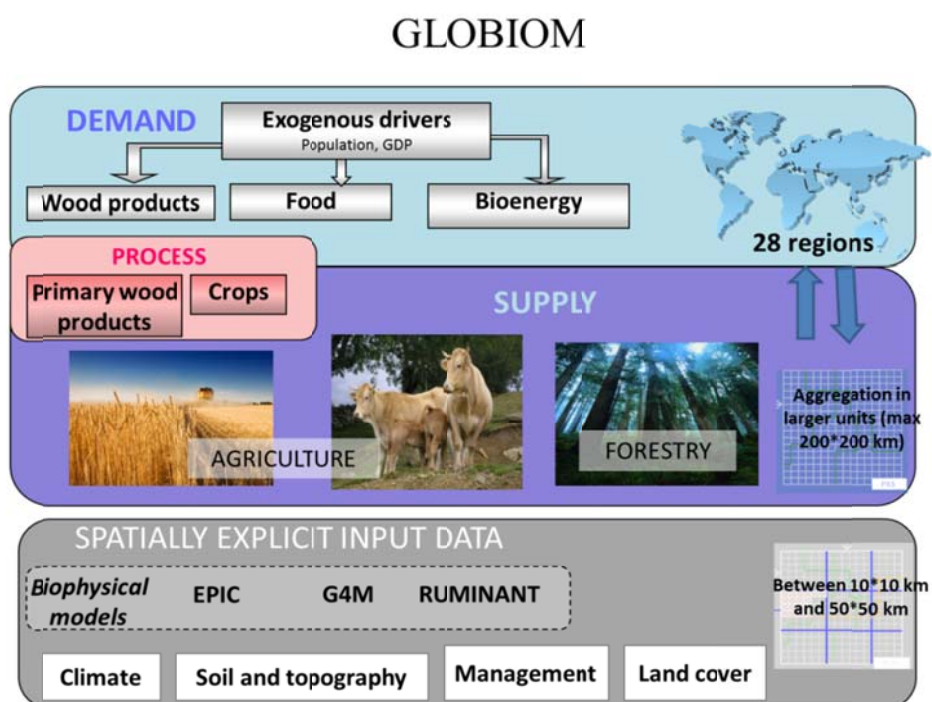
GLOBIOM

DEMAND

Exogenous drivers
Population, GDP

Wood products

Food

Bioenergy

28 regions

PROCESS

Primary wood products

Crops

SUPPLY

AGRICULTURE

FORESTRY

Aggregation in larger units (max 200*200 km)

SPATIALLY EXPLICIT INPUT DATA

Biophysical models

EPIC

G4M

RUMINANT

Between 10*10 km and 50*50 km

Climate

Soil and topography

Management

Land cover